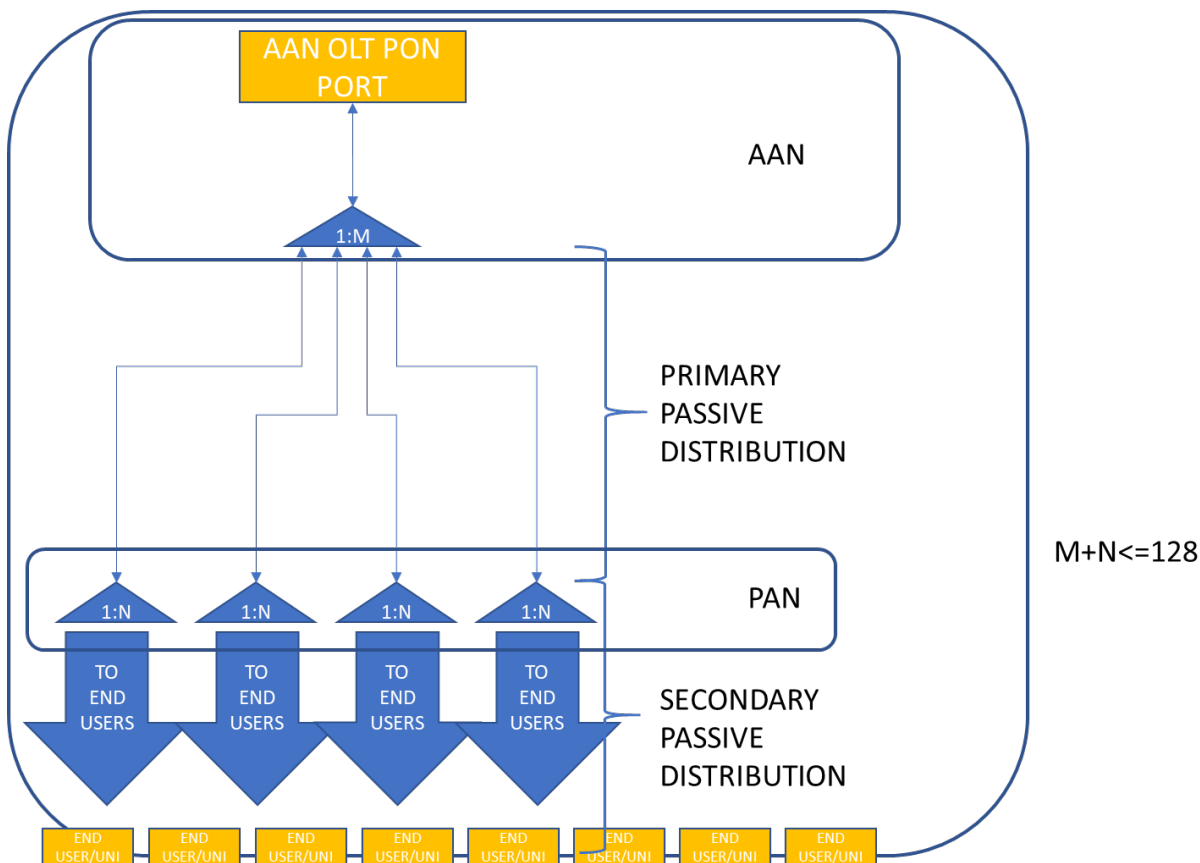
AAN OLT PON PORT

AAN

1:M

PRIMARY PASSIVE DISTRIBUTION

M+N<=128

PAN

1:N

1:N

1:N

1:N

TO END USERS

TO END USERS

TO END USERS

TO END USERS

SECONDARY PASSIVE DISTRIBUTION

END USER/UNI

END USER/UNI

END USER/UNI

END USER/UNI

END USER/UNI

END USER/UNI

END USER/UNI

END USER/UNI